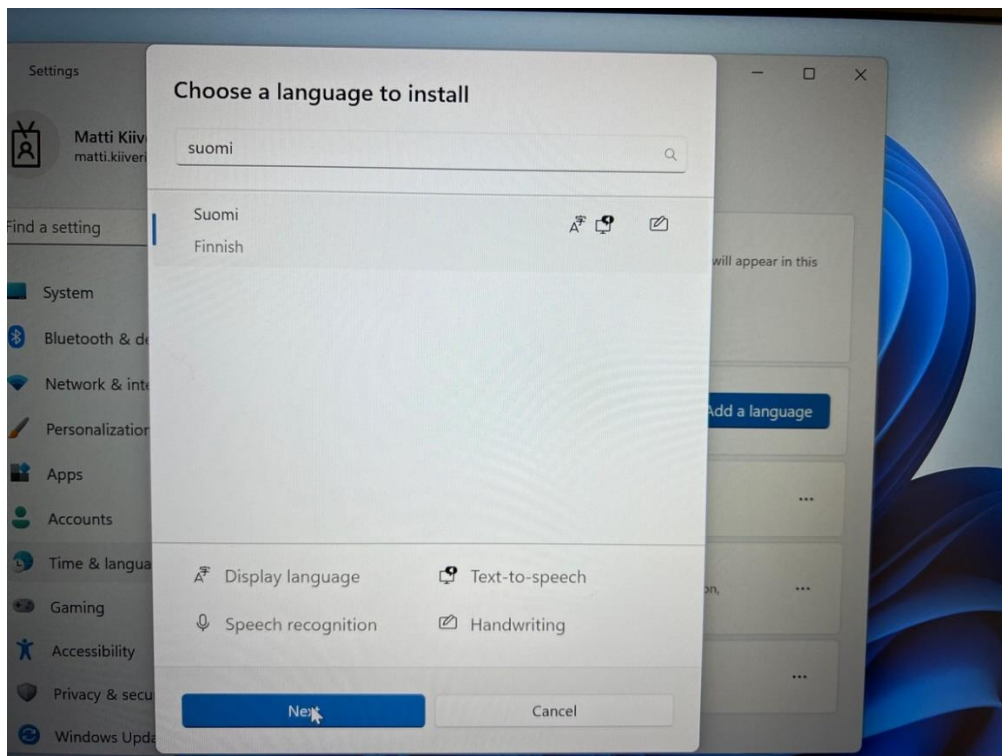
Settings

Matti Kiiv
matti.kiiveri

Find a setting

System
Bluetooth & de
Network & inte
Personalization
Apps
Accounts
Time & langua
Gaming
Accessibility
Privacy & secu
Windows Upda

will appear in this

Add a language

...

on,

...

...

Choose a language to install

suomi

Suomi
Finnish

Display language
Text-to-speech
Speech recognition
Handwriting

Next

Cancel